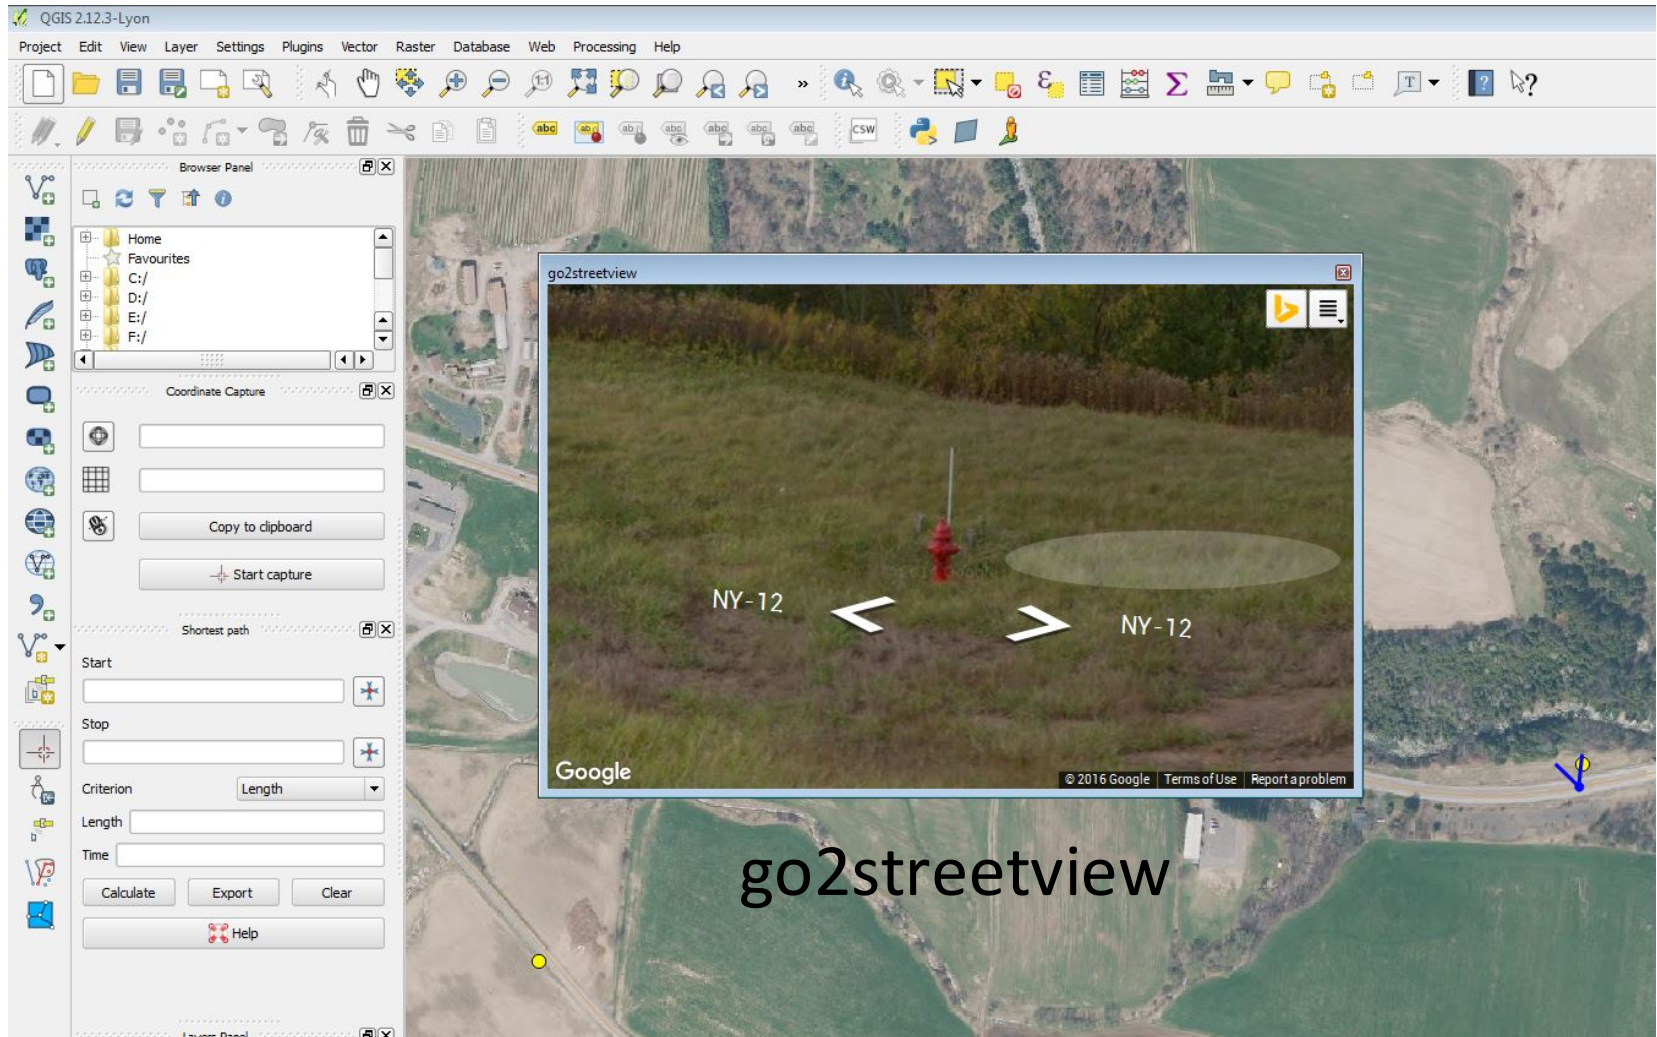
QGIS 2.12.3-Lyon

Project Edit View Layer Settings Plugins Vector Raster Database Web Processing Help

abc CSW

Browser Panel

Home
Favourites
C:/
D:/
E:/
F:/

Coordinate Capture

Copy to clipboard
Start capture

Shortest path

Start

Stop

Criterion Length

Length

Time

Calculate Export Clear

Help

Layers Panel

go2streetview

NY-12

NY-12

Google

© 2016 Google Terms of Use Report a problem

go2streetview